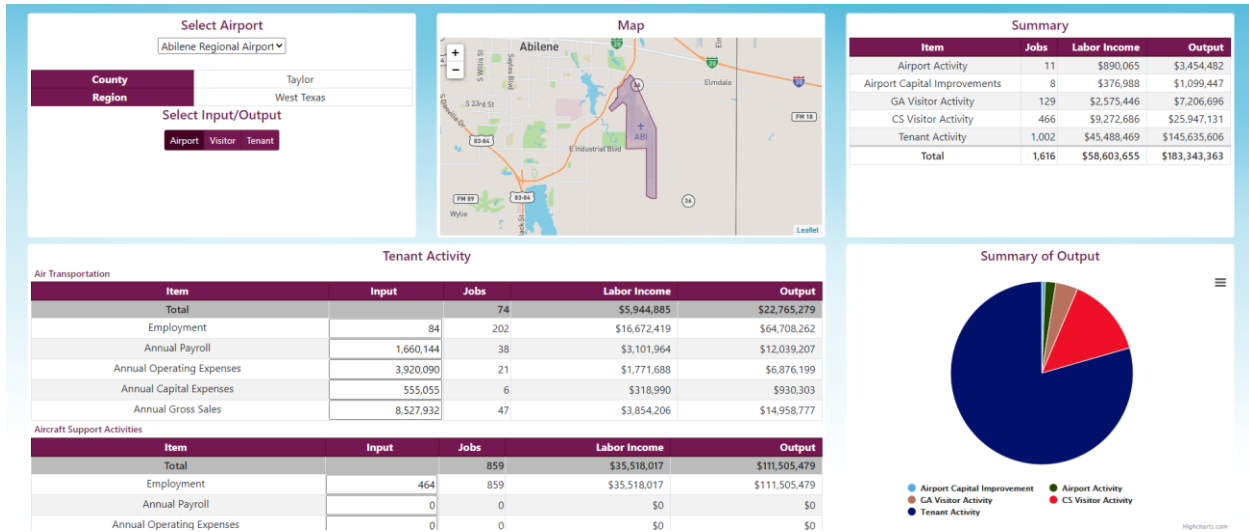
Select Airport

Abilene Regional Airport

| County | Taylor |
|---|---|
| Region | West Texas |

Select Input/Output

Airport Visitor Tenant

Map

+
−
Abilene
Elmdale
S 23rd St
E Industrial Blvd
ABI
FM 18
83-84
FM 89
83-84
36
36
20
Wylie
Leaflet

Summary

| Item | Jobs | Labor Income | Output |
|---|---|---|---|
| Airport Activity | 11 | \$890,065 | \$3,454,482 |
| Airport Capital Improvements | 8 | \$376,988 | \$1,099,447 |
| GA Visitor Activity | 129 | \$2,575,446 | \$7,206,696 |
| CS Visitor Activity | 466 | \$9,272,686 | \$25,947,131 |
| Tenant Activity | 1,002 | \$45,488,469 | \$145,635,606 |
| Total | 1,616 | \$58,603,655 | \$183,343,363 |

Tenant Activity

Air Transportation

| Item | Input | Jobs | Labor Income | Output |
|---|---|---|---|---|
| Total | | 74 | \$5,944,885 | \$22,765,279 |
| Employment | 84 | 202 | \$16,672,419 | \$64,708,262 |
| Annual Payroll | 1,660,144 | 38 | \$3,101,964 | \$12,039,207 |
| Annual Operating Expenses | 3,920,090 | 21 | \$1,771,688 | \$6,876,199 |
| Annual Capital Expenses | 555,055 | 6 | \$318,990 | \$930,303 |
| Annual Gross Sales | 8,527,932 | 47 | \$3,854,206 | \$14,958,777 |

Aircraft Support Activities

| Item | Input | Jobs | Labor Income | Output |
|---|---|---|---|---|
| Total | | 859 | \$35,518,017 | \$111,505,479 |
| Employment | 464 | 859 | \$35,518,017 | \$111,505,479 |
| Annual Payroll | 0 | 0 | \$0 | \$0 |
| Annual Operating Expenses | 0 | 0 | \$0 | \$0 |

Summary of Output

Airport Capital Improvement
Airport Activity
GA Visitor Activity
CS Visitor Activity
Tenant Activity

Highcharts.com